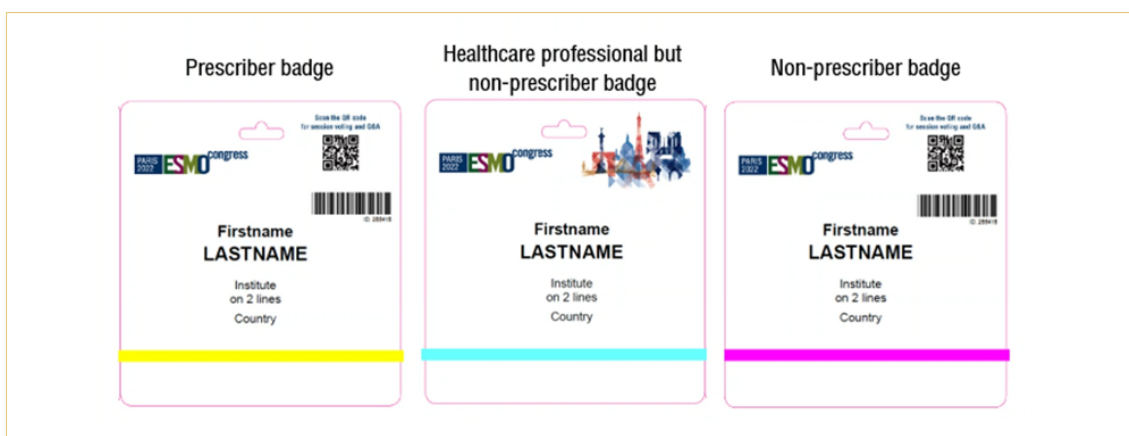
Prescriber badge

Scan the QR code for session voting and Q&A

PARIS 2022 ESMO congress

ID 289418

Firstname
LASTNAME

Institute on 2 lines

Country

Healthcare professional but non-prescriber badge

PARIS 2022 ESMO congress

Firstname
LASTNAME

Institute on 2 lines

Country

Non-prescriber badge

Scan the QR code for session voting and Q&A

PARIS 2022 ESMO congress

ID 289418

Firstname
LASTNAME

Institute on 2 lines

Country